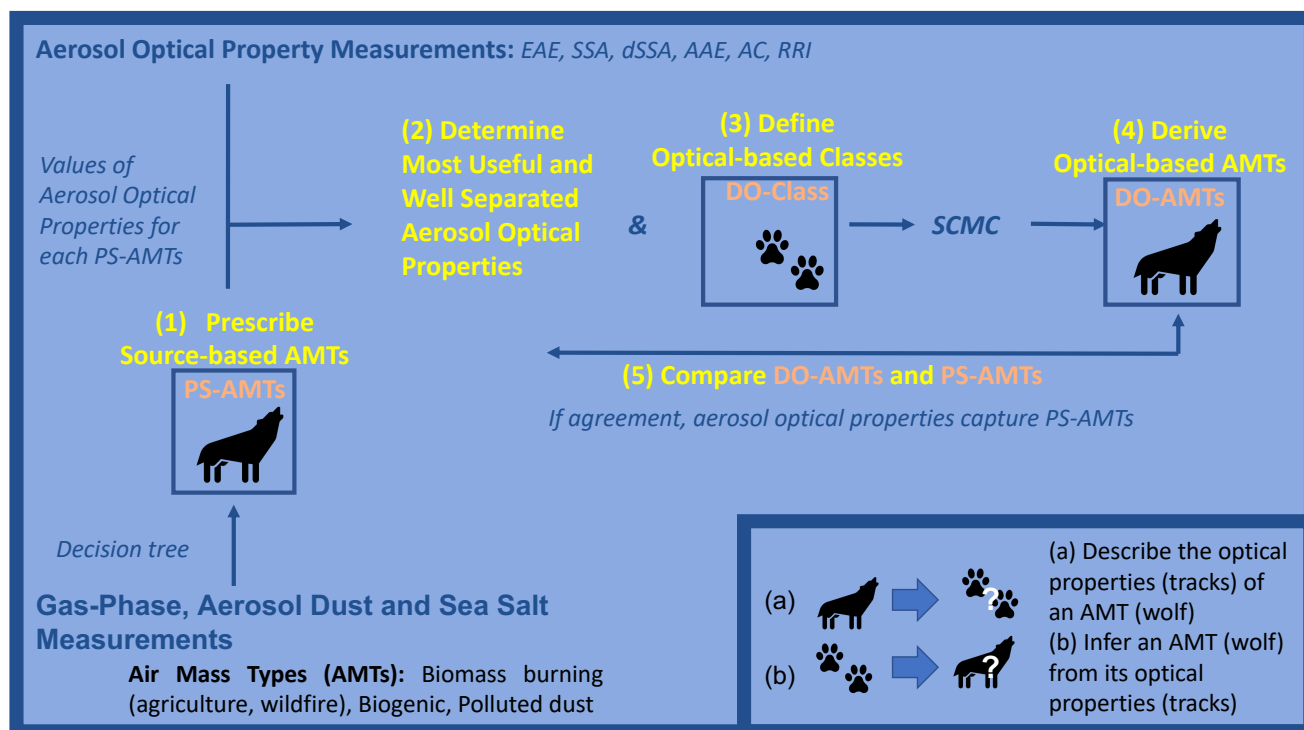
Aerosol Optical Property Measurements: EAE, SSA, dSSA, AAE, AC, RRI

Values of Aerosol Optical Properties for each PS-AMTs

(2) Determine Most Useful and Well Separated Aerosol Optical Properties

&

(3) Define Optical-based Classes

DO-Class

SCMC

(4) Derive Optical-based AMTs

DO-AMTs

(1) Prescribe Source-based AMTs

PS-AMTs

(5) Compare DO-AMTs and PS-AMTs

If agreement, aerosol optical properties capture PS-AMTs

Decision tree

Gas-Phase, Aerosol Dust and Sea Salt Measurements

Air Mass Types (AMTs): Biomass burning (agriculture, wildfire), Biogenic, Polluted dust

(a)

(b)

?

?

(a) Describe the optical properties (tracks) of an AMT (wolf)
(b) Infer an AMT (wolf) from its optical properties (tracks)